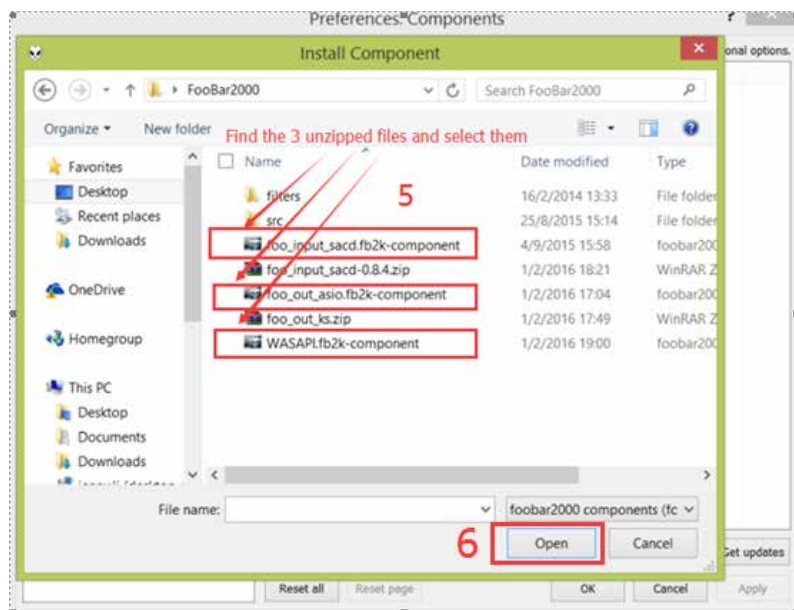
Preferences: Components

Install Component

onal options.

FooBar2000

Search FooBar2000

Organize ▾ New folder

Find the 3 unzipped files and select them

Favorites
Desktop
Recent places
Downloads

OneDrive

Homegroup

This PC
Desktop
Documents
Downloads

5

| Name | Date modified | Type |
|---|---|---|
| filters | 16/2/2014 13:33 | File folder |
| src | 25/8/2015 15:14 | File folder |
| foo_input_sacd.fb2k-component | 4/9/2015 15:58 | foobar200 |
| foo_input_sacd-0.8.4.zip | 1/2/2016 18:21 | WinRAR Z |
| foo_out_asio.fb2k-component | 1/2/2016 17:04 | foobar200 |
| foo_out_ks.zip | 1/2/2016 17:49 | WinRAR Z |
| WASAPI.fb2k-component | 1/2/2016 19:00 | foobar200 |

File name:

foobar2000 components (fc

6

Open

Cancel

Get updates

Reset all

Reset page

OK

Cancel

Apply